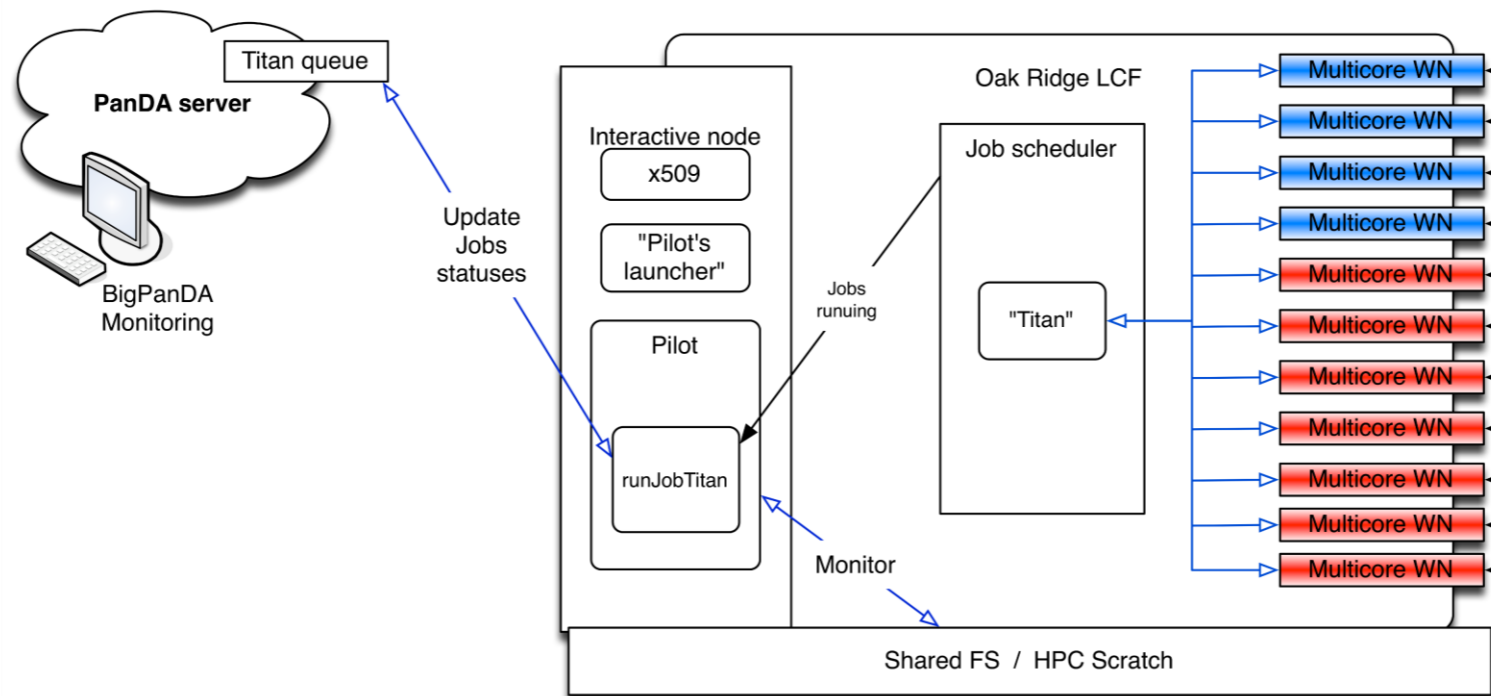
Titan queue

PanDA server

BigPanDA Monitoring

Update Jobs statuses

Interactive node

x509

"Pilot's launcher"

Pilot

runJobTitan

Jobs runuing

Monitor

Oak Ridge LCF

Job scheduler

"Titan"

Multicore WN
Multicore WN
Multicore WN
Multicore WN
Multicore WN
Multicore WN
Multicore WN
Multicore WN
Multicore WN
Multicore WN
Multicore WN

Shared FS / HPC Scratch